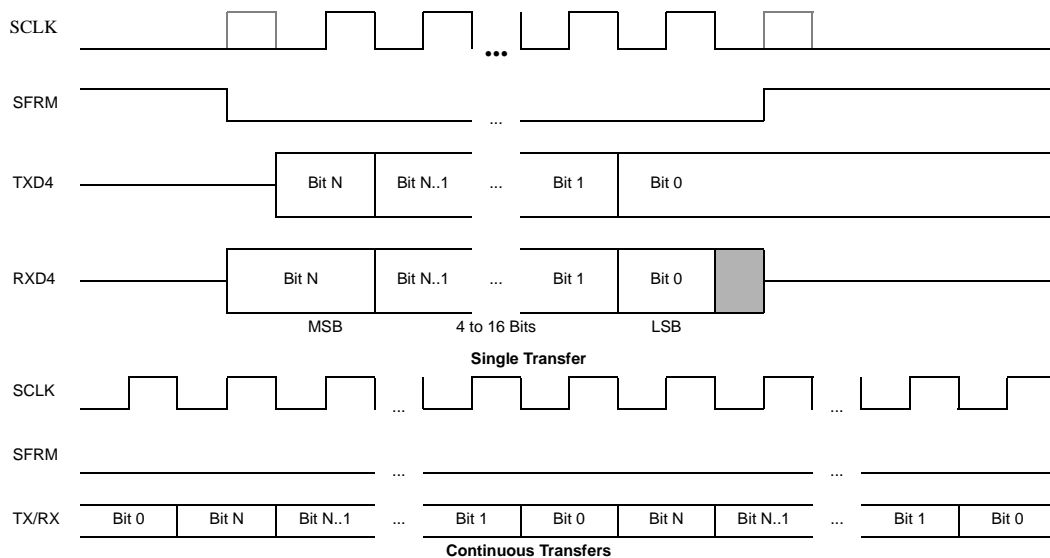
SCLK

•••

SFRM

...

TXD4

Bit N

Bit N..1

...

Bit 1

Bit 0

RXD4

Bit N

Bit N..1

...

Bit 1

Bit 0

MSB

4 to 16 Bits

LSB

**Single Transfer**

SCLK

...

...

SFRM

...

...

TX/RX

| Bit 0 | Bit N | Bit N..1 | ... | Bit 1 | Bit 0 | Bit N | Bit N..1 | ... | Bit 1 | Bit 0 |
|---|---|---|---|---|---|---|---|---|---|---|

**Continuous Transfers**